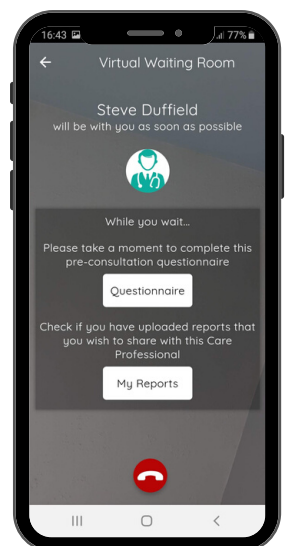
16:43 77%

Virtual Waiting Room

Steve Duffield
will be with you as soon as possible

While you wait...

Please take a moment to complete this pre-consultation questionnaire

Questionnaire

Check if you have uploaded reports that you wish to share with this Care Professional

My Reports